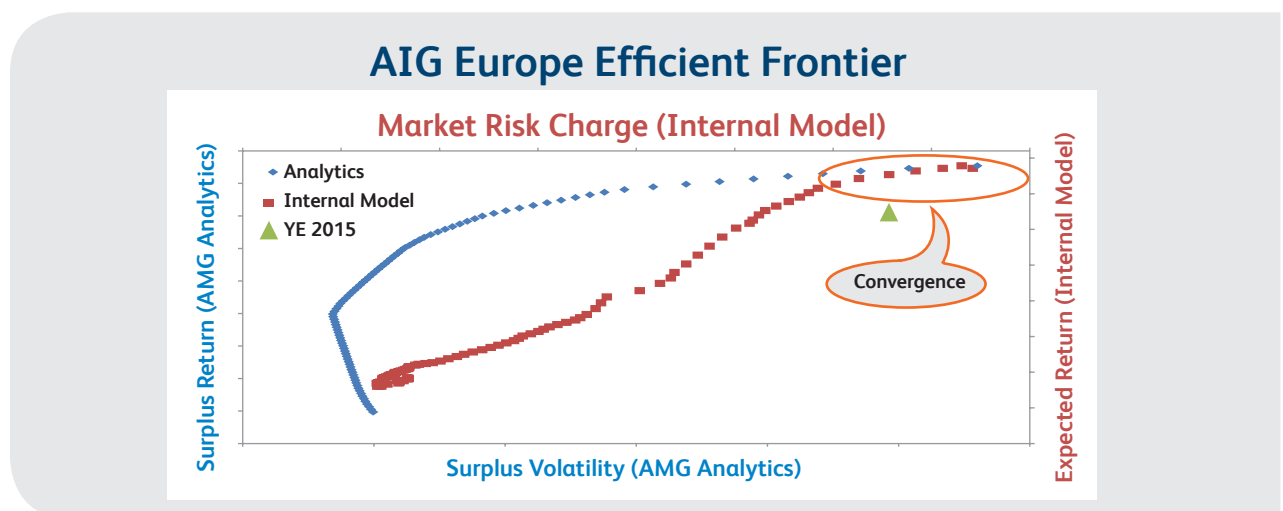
AIG Europe Efficient Frontier

Market Risk Charge (Internal Model)

Analytics
Internal Model
YE 2015

Convergence

Surplus Return (AMG Analytics)

Expected Return (Internal Model)

Surplus Volatility (AMG Analytics)